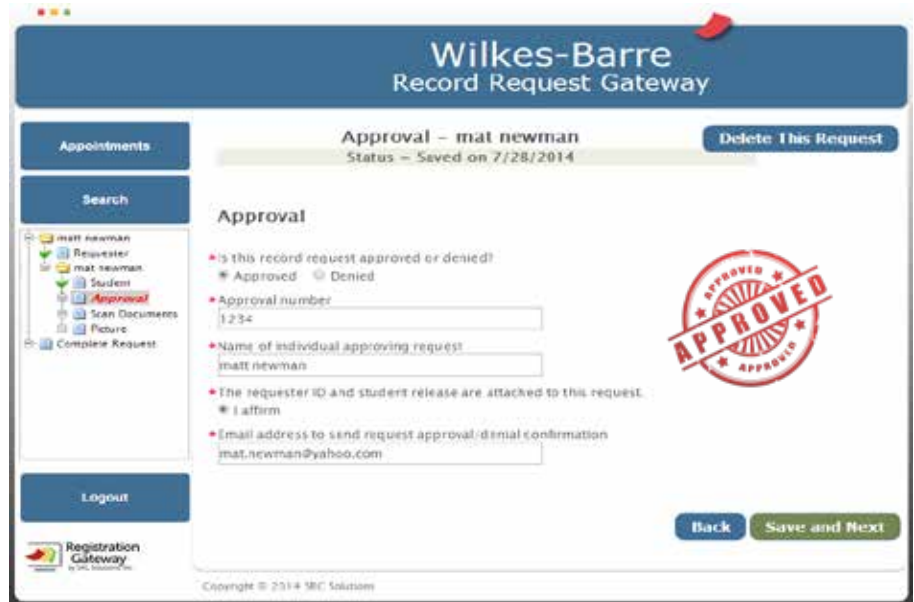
Wilkes-Barre
Record Request Gateway

Appointments

Search

matt newman
Requester
mat newman
Student
Approval
Scan Documents
Picture
Complete Request

Logout

Registration Gateway

Approval - mat newman
Status - Saved on 7/28/2014

Delete This Request

Approval

*Is this record request approved or denied?
Approved Denied

*Approval number
1234

*Name of individual approving request
matt newman

*The requester ID and student release are attached to this request.
I affirm

*Email address to send request approval/denial confirmation
mat.newman@yahoo.com

APPROVED
APPROVED
APPROVED

Back
Save and Next

Copyright © 2014 SRC Solutions